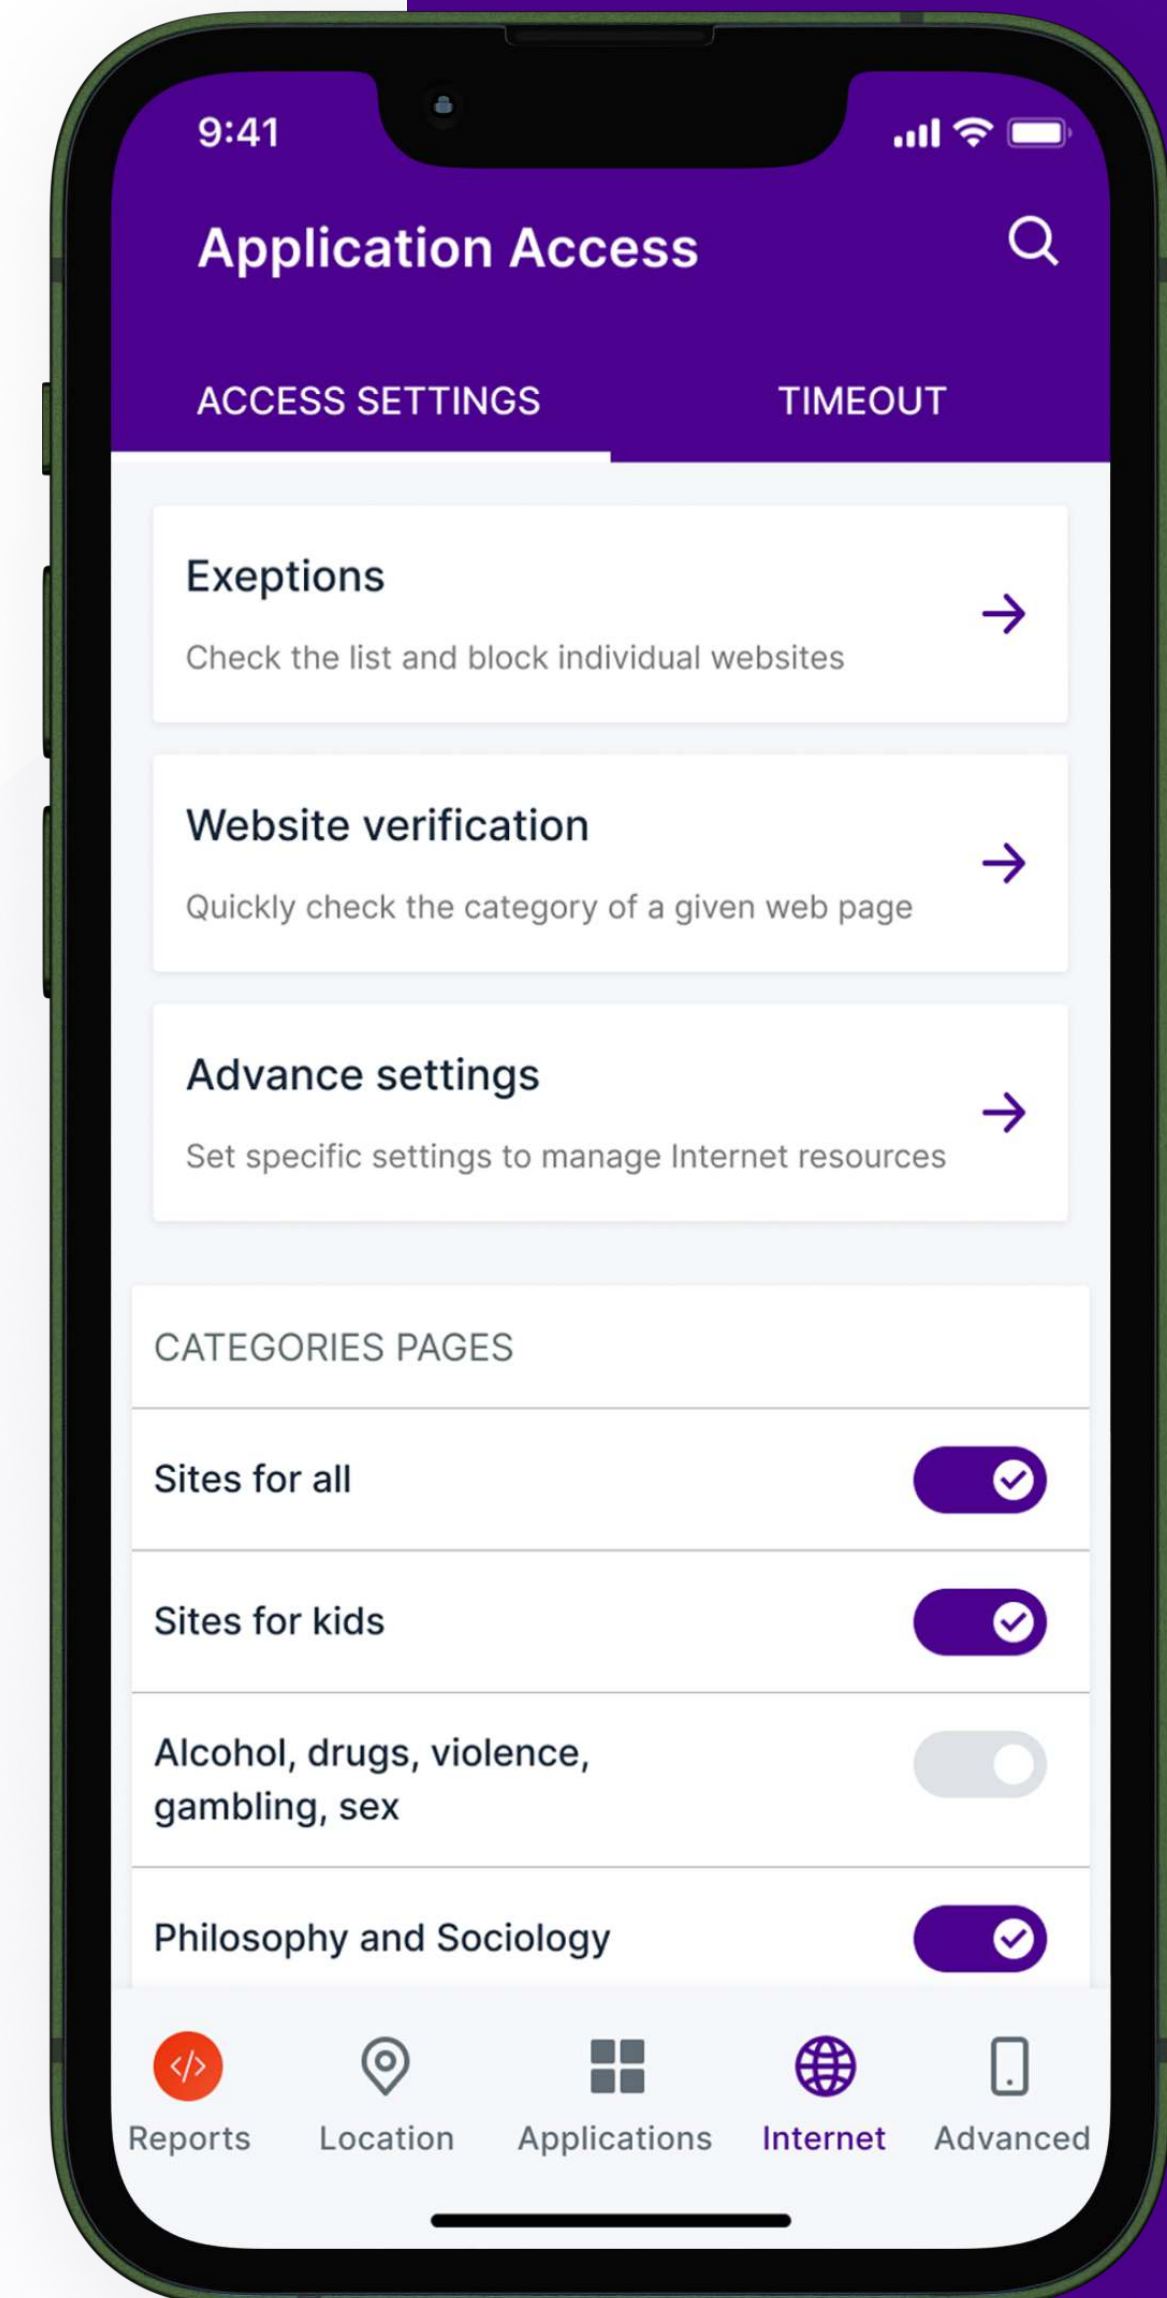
9:41

Application Access

ACCESS SETTINGS

TIMEOUT

Exeptions

Check the list and block individual websites

Website verification

Quickly check the category of a given web page

Advance settings

Set specific settings to manage Internet resources

CATEGORIES PAGES

Sites for all

Sites for kids

Alcohol, drugs, violence, gambling, sex

Philosophy and Sociology

Reports

Location

Applications

Internet

Advanced